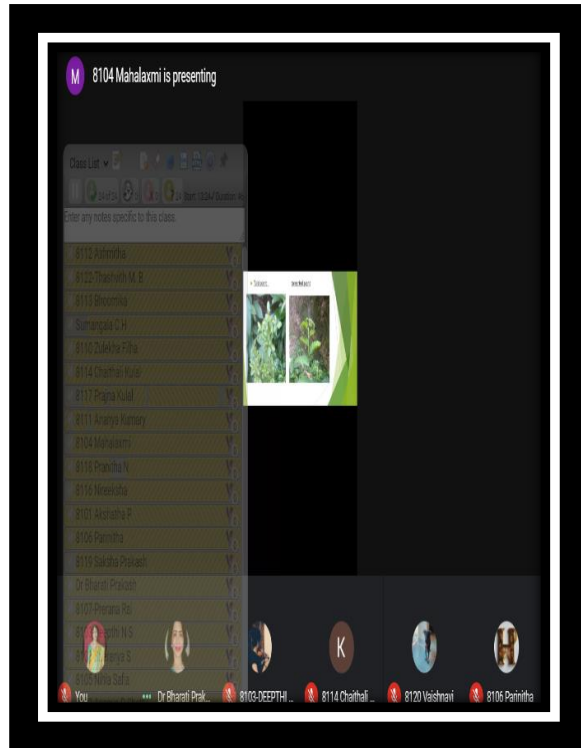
M 8104 Mahalaxmi is presenting

Class List

Enter any notes specific to this class.

8112 Ashmitha
8122 Thanvith M B
8113 Bhoomika
Sumangala C H
8110 Zulekha Fiha
8114 Chaithali Kale
8117 Prajna Kulal
8111 Ananya Kumary
8104 Mahalaxmi
8118 Pranitha N
8116 Nireeksha
8101 Akshatha P
8106 Parinitha
8119 Saksha Prakash
Dr Bharati Prakash
8107 Prerana Rai
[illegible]
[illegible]
8105 Nifla Safa

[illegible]

You
Dr Bharati Prak...
8103-DEEPTHI ...
K
8114 Chaithali ...
8120 Vaishnavi
H
8106 Parinitha